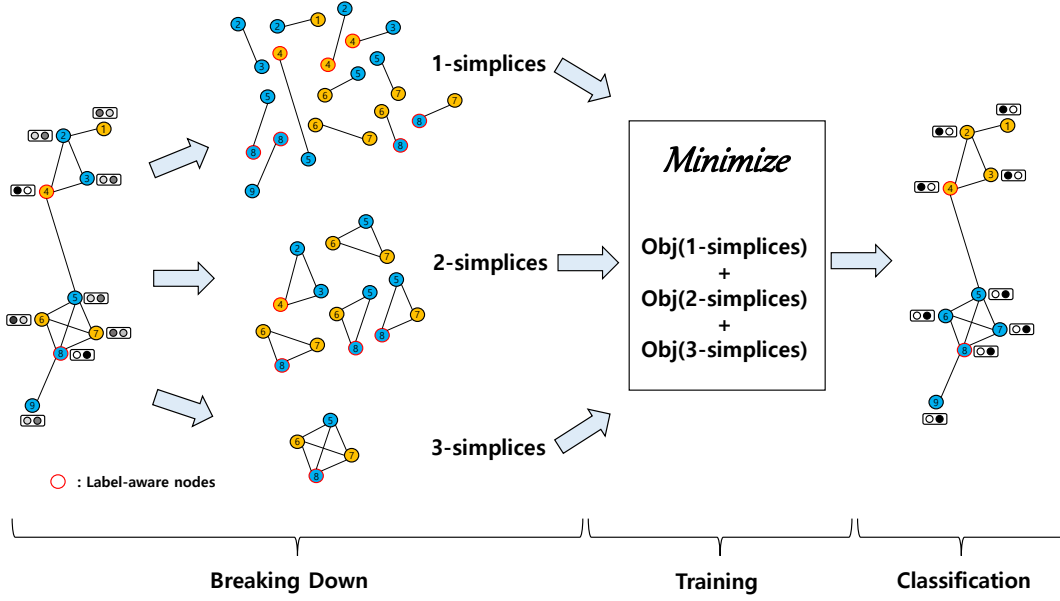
1-simplices

2-simplices

3-simplices

Minimize

Obj(1-simplices)
+
Obj(2-simplices)
+
Obj(3-simplices)

2 1 3 4 5 6 7 8 9

2 3 2 1 2 4 4 3 5 5 6 7 5 6 8 7 6 7 8 8 5 5

2 3 4 5 6 5 6 7 8 5 8 7 6 7 8

5 6 7 8

2 1 3 4 5 6 7 8 9

: Label-aware nodes

Breaking Down

Training

Classification